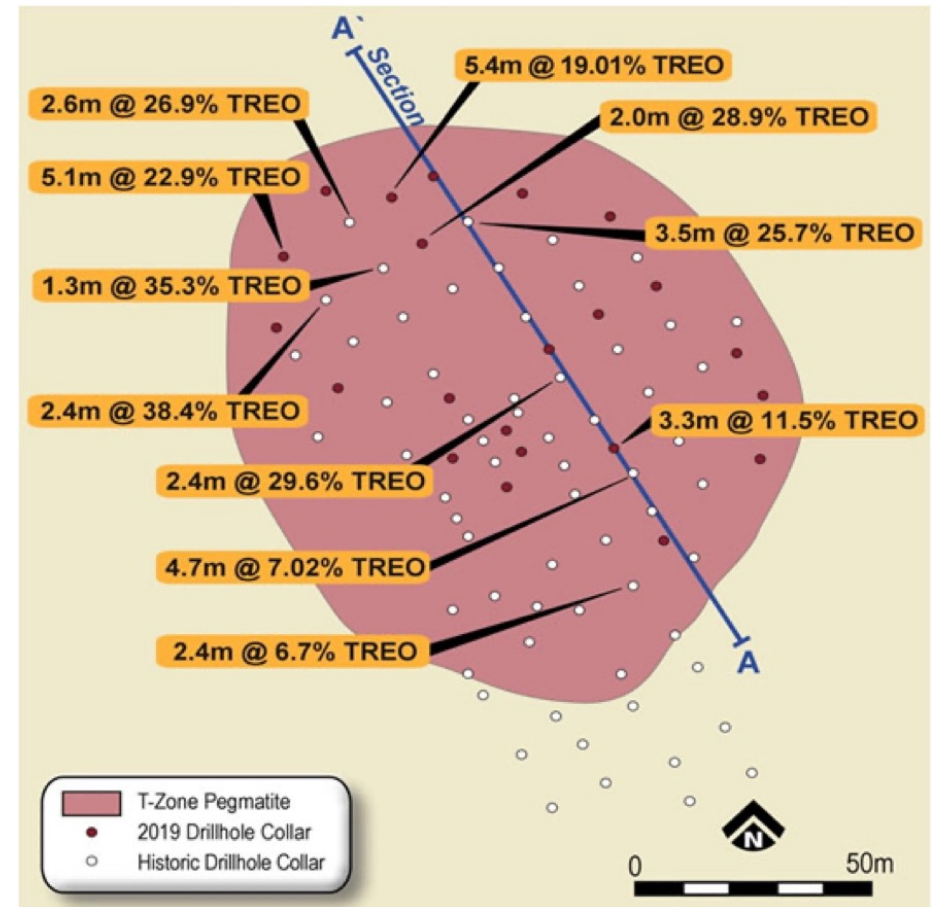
A`
Section
5.4m @ 19.01% TREO
2.6m @ 26.9% TREO
2.0m @ 28.9% TREO
5.1m @ 22.9% TREO
3.5m @ 25.7% TREO
1.3m @ 35.3% TREO
2.4m @ 38.4% TREO
3.3m @ 11.5% TREO
2.4m @ 29.6% TREO
4.7m @ 7.02% TREO
2.4m @ 6.7% TREO
A

T-Zone Pegmatite
2019 Drillhole Collar
Historic Drillhole Collar

N
0
50m